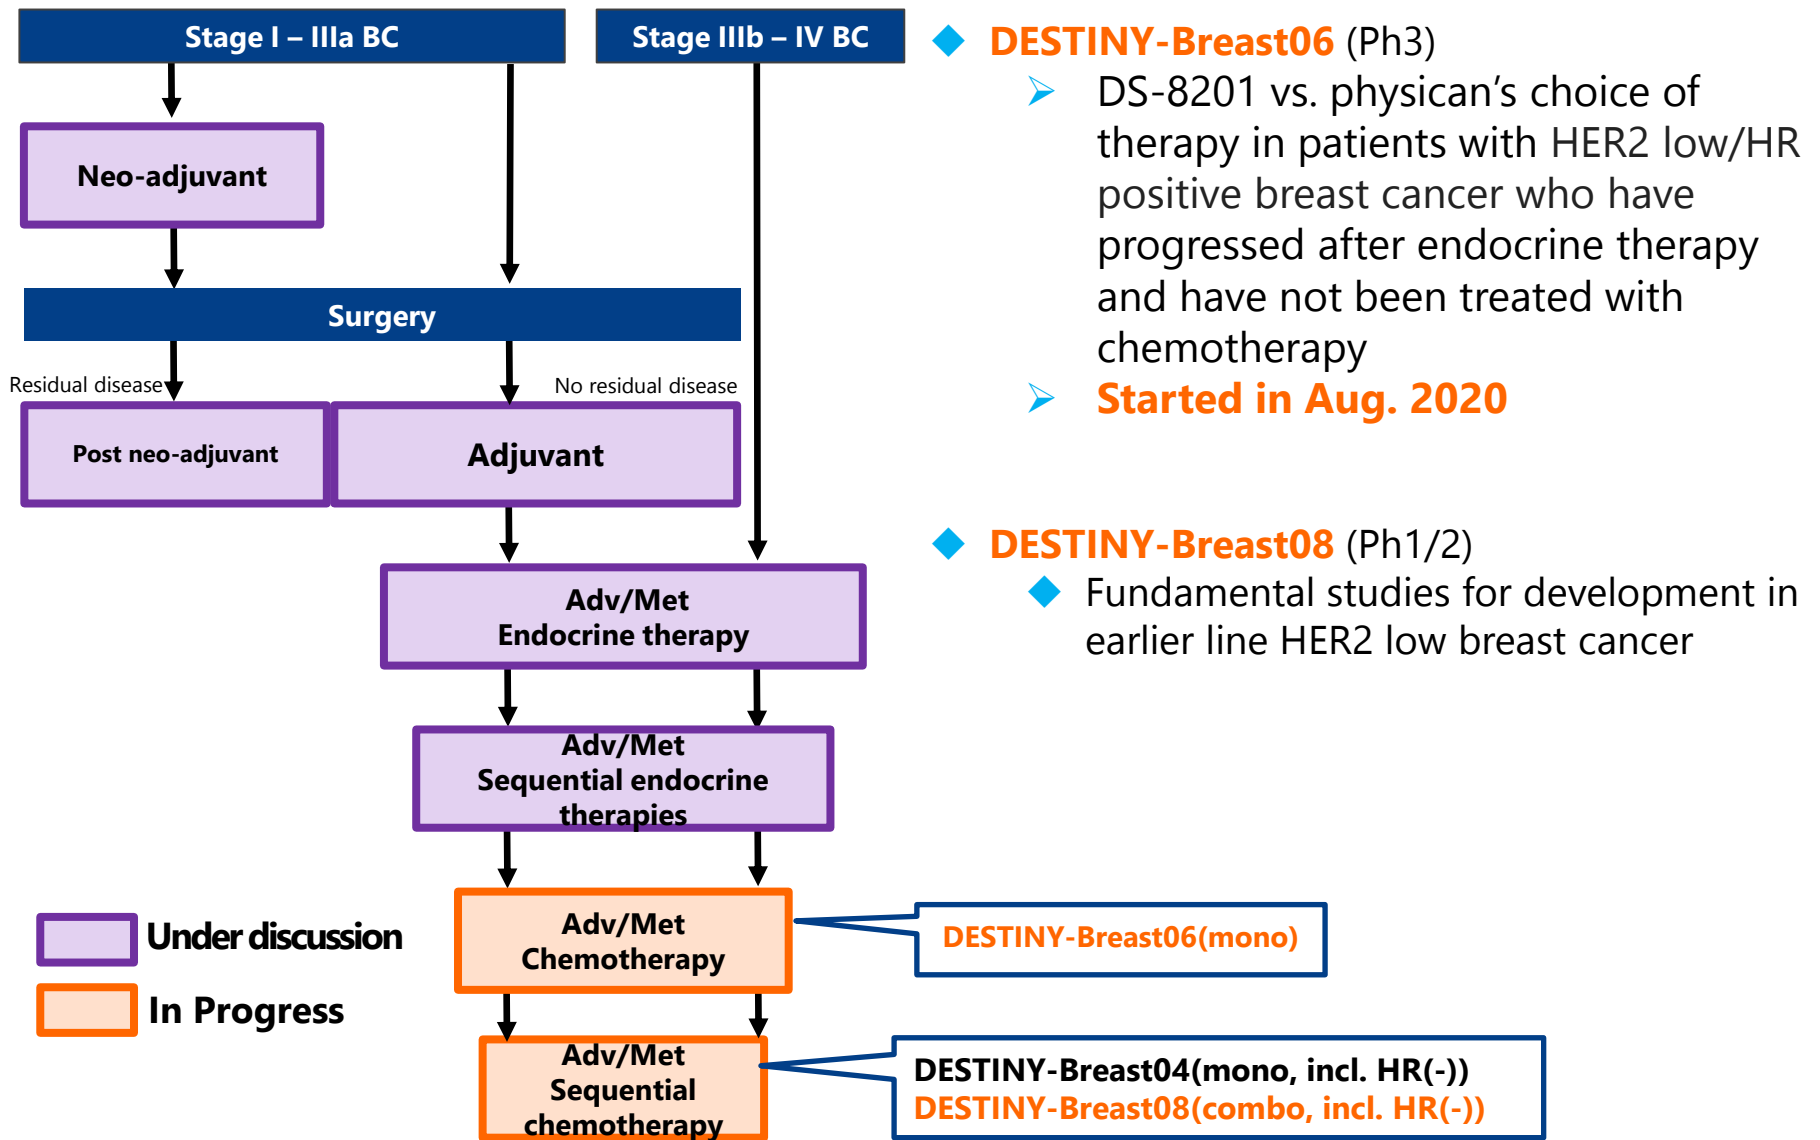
Stage I – IIIa BC

Stage IIIb – IV BC

Neo-adjuvant

Surgery

Residual disease

No residual disease

Post neo-adjuvant

Adjuvant

Adv/Met
Endocrine therapy

Adv/Met
Sequential endocrine therapies

Adv/Met
Chemotherapy

Adv/Met
Sequential chemotherapy

Under discussion

In Progress

DESTINY-Breast06(mono)

DESTINY-Breast04(mono, incl. HR(-))
DESTINY-Breast08(combo, incl. HR(-))

DESTINY-Breast06 (Ph3)

DS-8201 vs. physican’s choice of therapy in patients with HER2 low/HR positive breast cancer who have progressed after endocrine therapy and have not been treated with chemotherapy

Started in Aug. 2020

DESTINY-Breast08 (Ph1/2)

Fundamental studies for development in earlier line HER2 low breast cancer